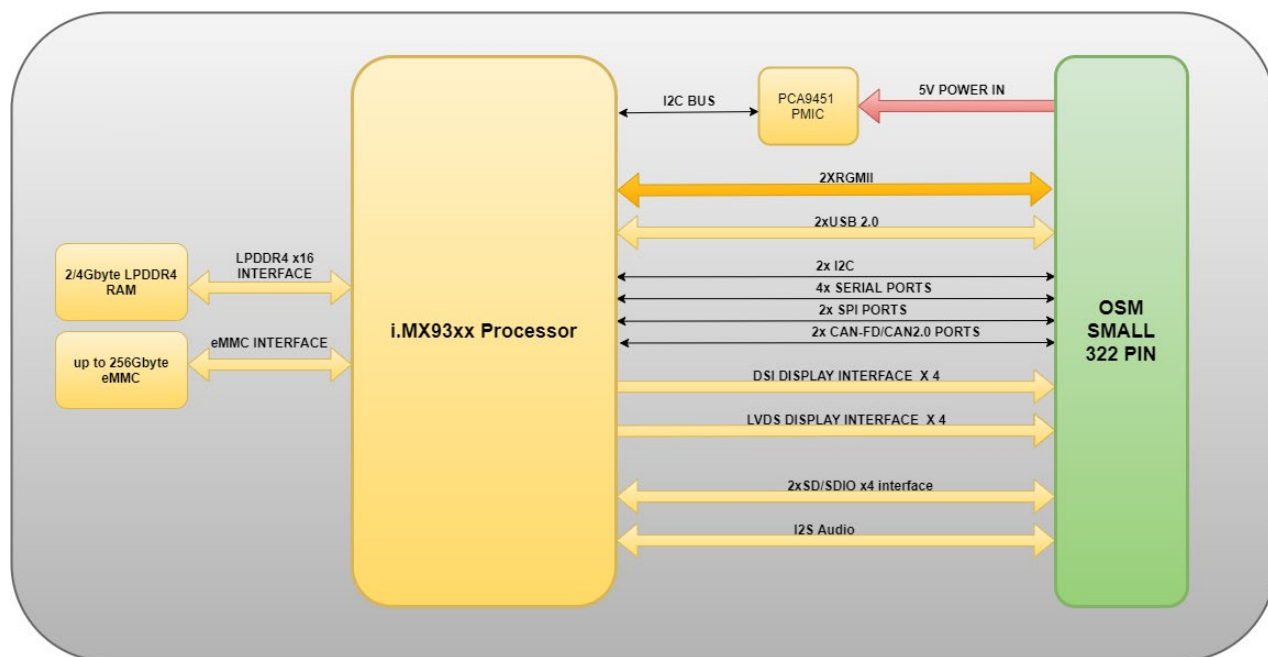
2/4Gbyte LPDDR4 RAM

LPDDR4 x16 INTERFACE

up to 256Gbyte eMMC

eMMC INTERFACE

i.MX93xx Processor

I2C BUS

PCA9451 PMIC

5V POWER IN

2XRGMII

2xUSB 2.0

2x I2C

4x SERIAL PORTS

2x SPI PORTS

2x CAN-FD/CAN2.0 PORTS

DSI DISPLAY INTERFACE X 4

LVDS DISPLAY INTERFACE X 4

2xSD/SDIO x4 interface

I2S Audio

OSM SMALL 322 PIN